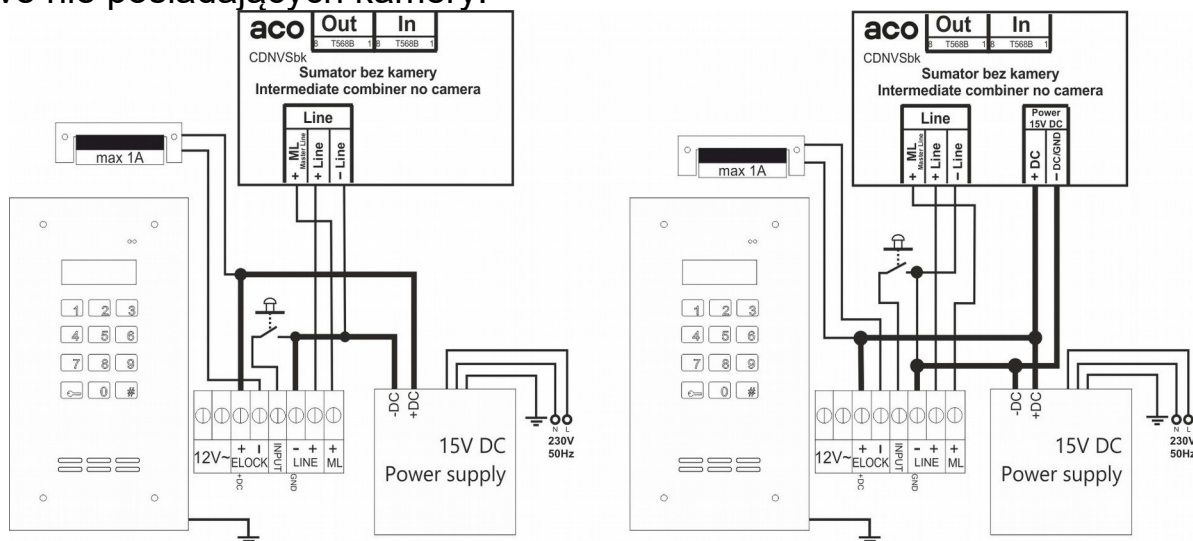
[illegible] nie posiadających kamery.

aco Out In
8 T568B 1 8 T568B 1
CDNVSbk
Sumator bez kamery
Intermediate combiner no camera
Line
ML Master Line +
+ Line
– Line
max 1A
1 2 3
4 5 6
7 8 9
0 #
12V~
+ – ELOCK
+DC
INPUT
GND
– + LINE
+ ML
-DC
+DC
15V DC
Power supply
N L
230V
50Hz

aco Out In
8 T568B 1 8 T568B 1
CDNVSbk
Sumator bez kamery
Intermediate combiner no camera
Line
ML Master Line +
+ Line
– Line
Power 15V DC
+ DC
– DC/GND
max 1A
1 2 3
4 5 6
7 8 9
0 #
12V~
+ – ELOCK
+DC
INPUT
GND
– + LINE
+ ML
-DC
+DC
15V DC
Power supply
N L
230V
50Hz